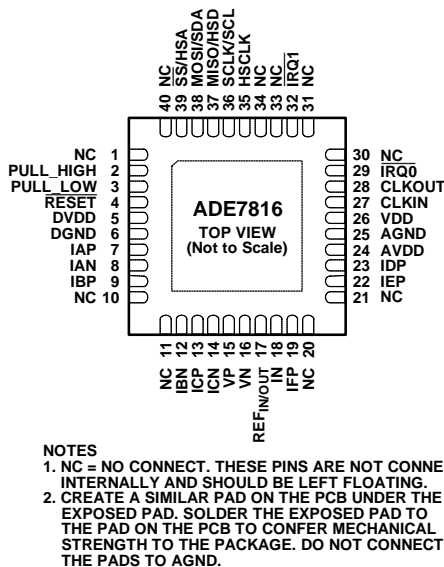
40 NC
39 $\overline{SS}$/HSA
38 MOSI/SDA
37 MISO/HSD
36 SCLK/SCL
35 HSCLK
34 NC
33 NC
32 $\overline{IRQ1}$
31 NC

NC 1
PULL_HIGH 2
PULL_LOW 3
$\overline{RESET}$ 4
DVDD 5
DGND 6
IAP 7
IAN 8
IBP 9
NC 10

ADE7816
TOP VIEW
(Not to Scale)

30 NC
29 $\overline{IRQ0}$
28 CLKOUT
27 CLKIN
26 VDD
25 AGND
24 AVDD
23 IDP
22 IEP
21 NC

11 NC
12 IBN
13 ICP
14 ICN
15 VP
16 VN
17 $REF_{IN/OUT}$
18 IN
19 IFP
20 NC

NOTES
1. NC = NO CONNECT. THESE PINS ARE NOT CONNE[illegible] INTERNALLY AND SHOULD BE LEFT FLOATING.
2. CREATE A SIMILAR PAD ON THE PCB UNDER THE EXPOSED PAD. SOLDER THE EXPOSED PAD TO THE PAD ON THE PCB TO CONFER MECHANICAL STRENGTH TO THE PACKAGE. DO NOT CONNECT THE PADS TO AGND.